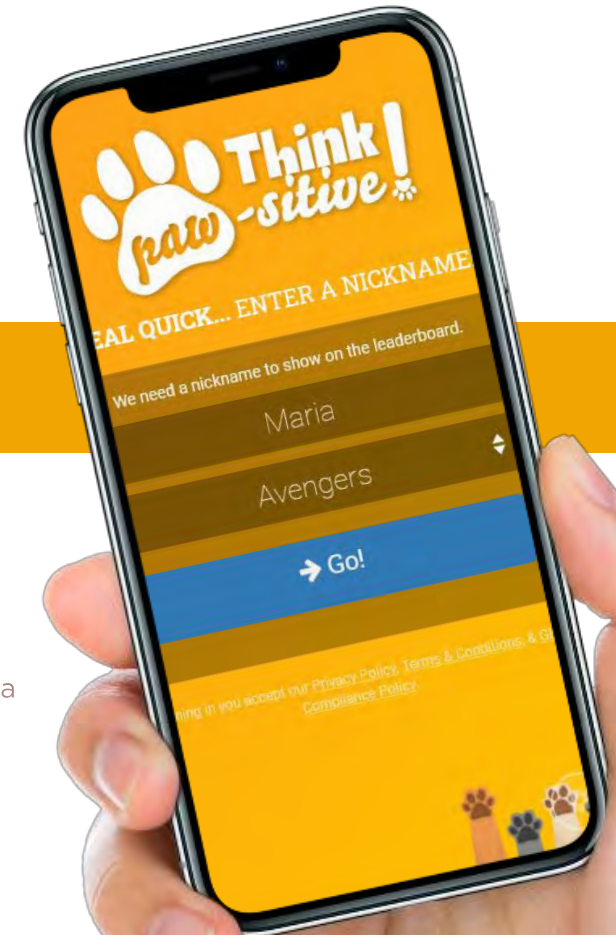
Think paw-sitive!

EAL QUICK... ENTER A NICKNAME

We need a nickname to show on the leaderboard.

Maria

Avengers

Go!

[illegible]ing in you accept our Privacy Policy, Terms & Conditions, & G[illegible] Compliance Policy

a